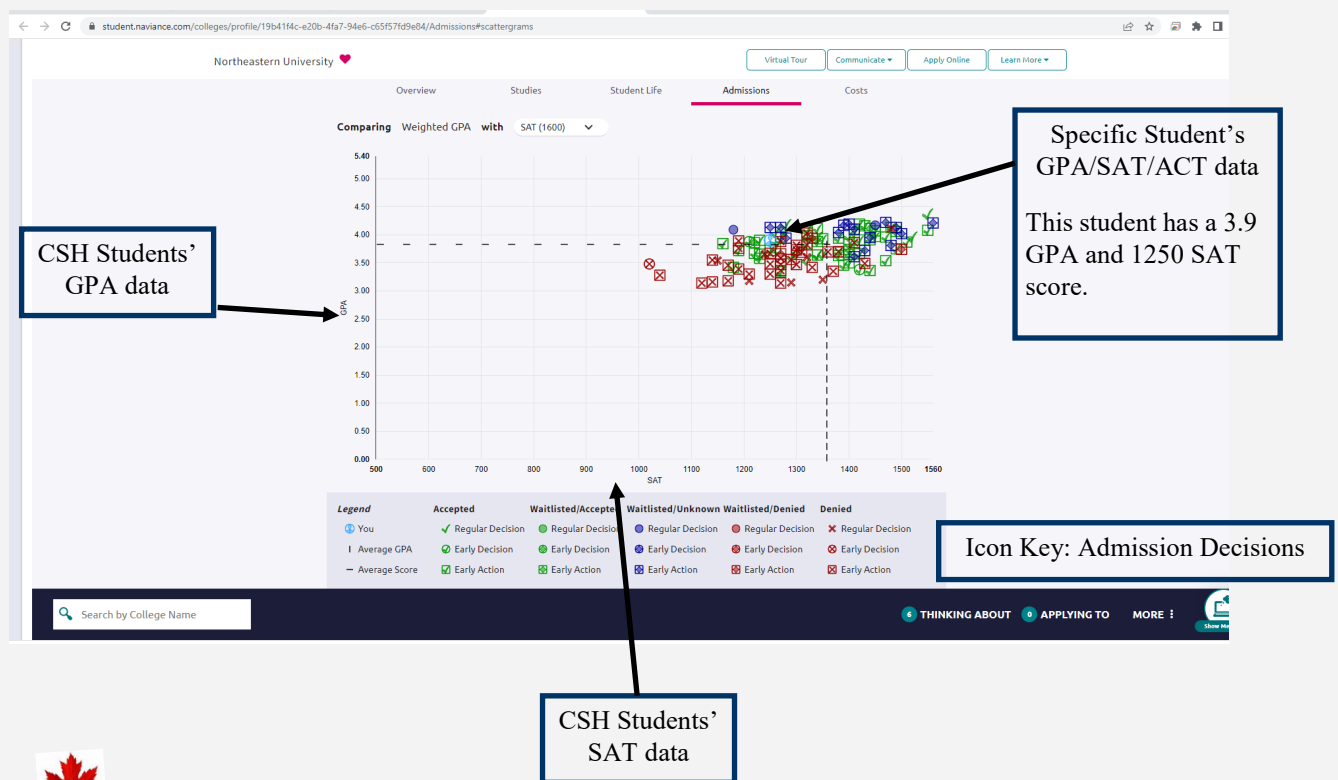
student.naviance.com/colleges/profile/19b41f4c-e20b-4fa7-94e6-c65f57fd9e84/Admissions#scattergrams

Northeastern University

Virtual Tour | Communicate | Apply Online | Learn More

Overview | Studies | Student Life | Admissions | Costs

Comparing Weighted GPA with SAT (1600)

Specific Student's GPA/SAT/ACT data

This student has a 3.9 GPA and 1250 SAT score.

CSH Students' GPA data

GPA

5.40
5.00
4.50
4.00
3.50
3.00
2.50
2.00
1.50
1.00
0.50
0.00

500 600 700 800 900 1000 1100 1200 1300 1400 1500 1560

SAT

Legend

You
Average GPA
Average Score

Accepted
Regular Decision
Early Decision
Early Action

Waitlisted/Accepted
Regular Decision
Early Decision
Early Action

Waitlisted/Unknown
Regular Decision
Early Decision
Early Action

Waitlisted/Denied
Regular Decision
Early Decision
Early Action

Denied
Regular Decision
Early Decision
Early Action

Icon Key: Admission Decisions

Search by College Name

6 THINKING ABOUT 0 APPLYING TO MORE

Show Me

CSH Students' SAT data